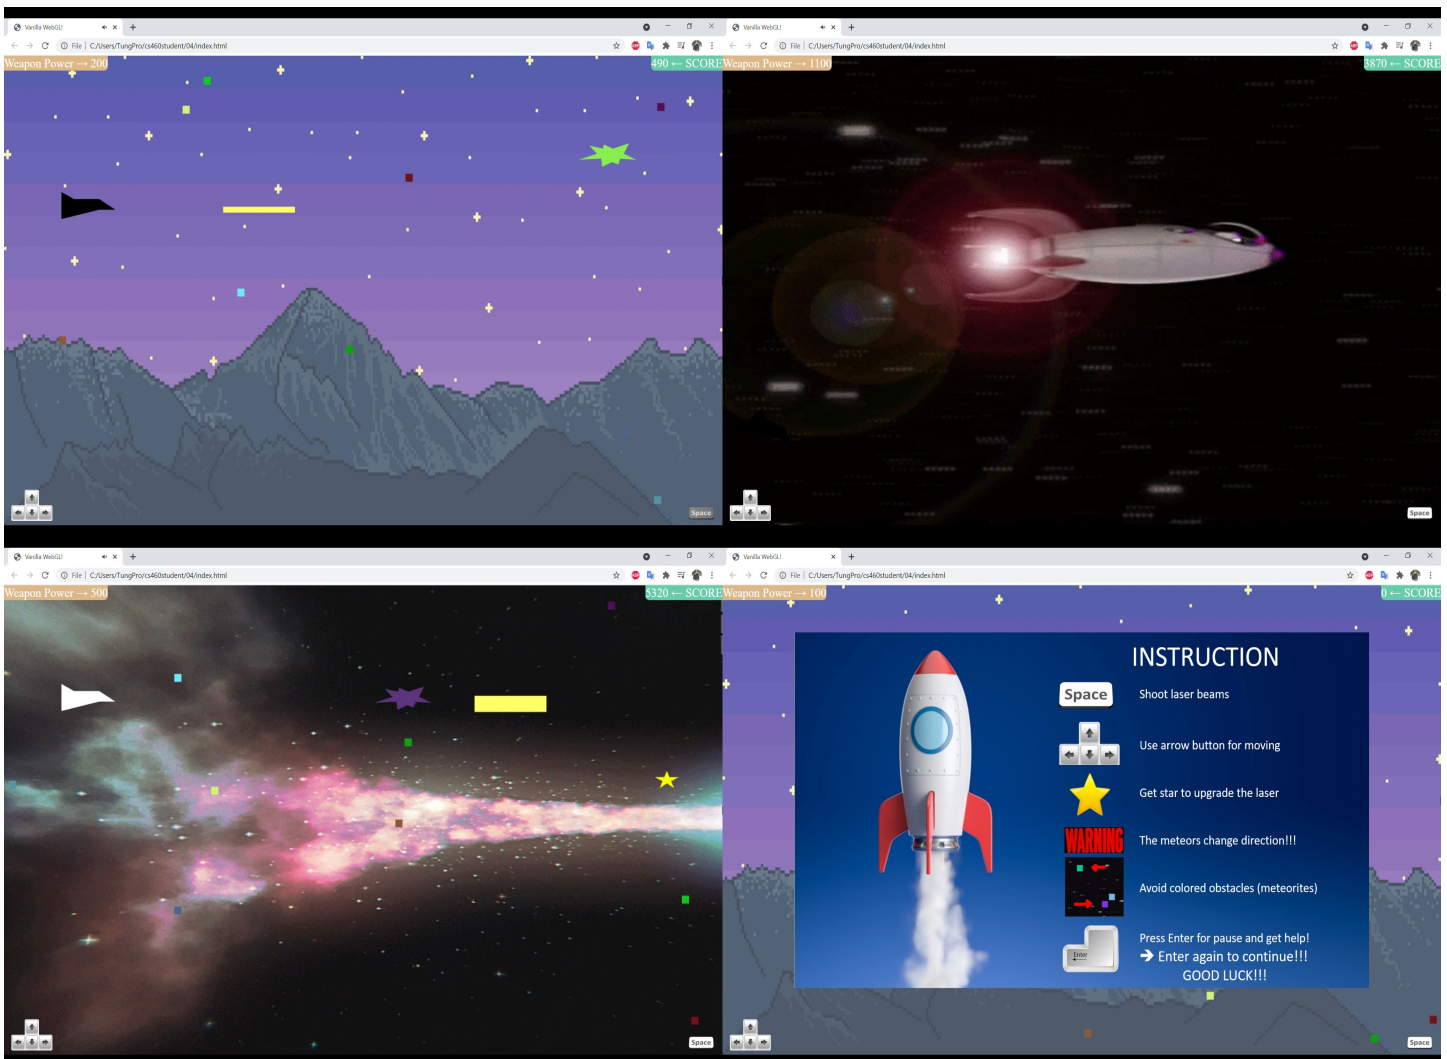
Vanilla WebGL!
File | C:/Users/TungPro/cs460student/04/index.html
Weapon Power → 200
490 ← SCORE
Space

Vanilla WebGL!
File | C:/Users/TungPro/cs460student/04/index.html
Weapon Power → 1100
3870 ← SCORE
Space

Vanilla WebGL!
File | C:/Users/TungPro/cs460student/04/index.html
Weapon Power → 500
5320 ← SCORE
Space

Vanilla WebGL!
File | C:/Users/TungPro/cs460student/04/index.html
Weapon Power → 100
0 ← SCORE

INSTRUCTION
Space Shoot laser beams
Use arrow button for moving
Get star to upgrade the laser
WARNING The meteors change direction!!!
Avoid colored obstacles (meteorites)
Enter
Press Enter for pause and get help!
→ Enter again to continue!!!
GOOD LUCK!!!
Space